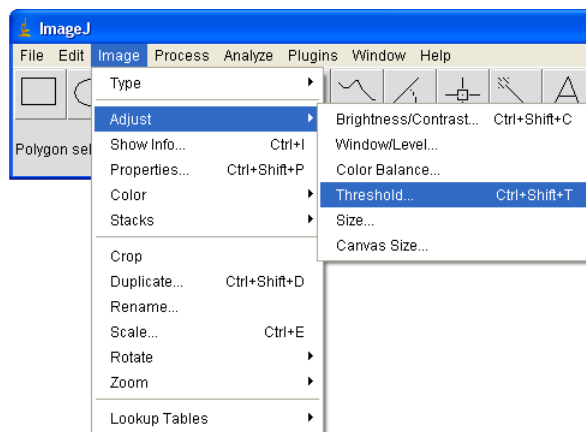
ImageJ

File Edit Image Process Analyze Plugins Window Help

Polygon sel

Type
Adjust
Show Info... Ctrl+I
Properties... Ctrl+Shift+P
Color
Stacks
Crop
Duplicate... Ctrl+Shift+D
Rename...
Scale... Ctrl+E
Rotate
Zoom
Lookup Tables

Brightness/Contrast... Ctrl+Shift+C
Window/Level...
Color Balance...
Threshold... Ctrl+Shift+T
Size...
Canvas Size...